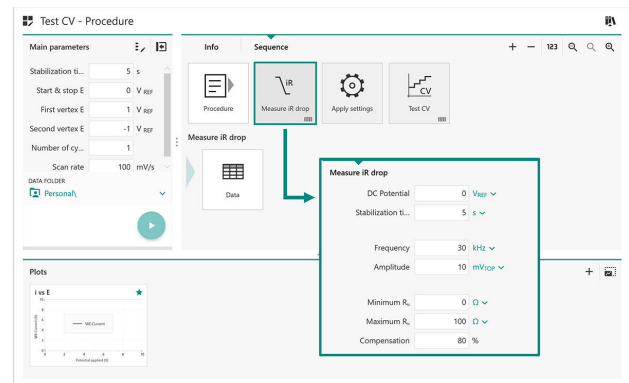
Test CV - Procedure

Main parameters

Stabilization ti... 5 s
Start & stop E 0 V REF
First vertex E 1 V REF
Second vertex E -1 V REF
Number of cy... 1
Scan rate 100 mV/s

DATA FOLDER
Personal\

Info
Sequence

123

Procedure
Measure iR drop
Apply settings
Test CV

Measure iR drop

Data

Measure iR drop
DC Potential 0 V$_{REF}$
Stabilization ti... 5 s
Frequency 30 kHz
Amplitude 10 mV$_{TOP}$
Minimum R$_u$ 0 Ω
Maximum R$_u$ 100 Ω
Compensation 80 %

Plots

i vs E
WE Current
Potential applied (V)
WE Current (A)